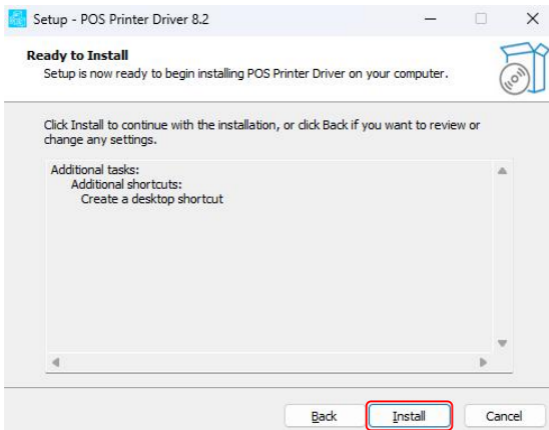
Setup - POS Printer Driver 8.2

Ready to Install

Setup is now ready to begin installing POS Printer Driver on your computer.

Click Install to continue with the installation, or click Back if you want to review or change any settings.

Additional tasks:
Additional shortcuts:
Create a desktop shortcut

Back
Install
Cancel